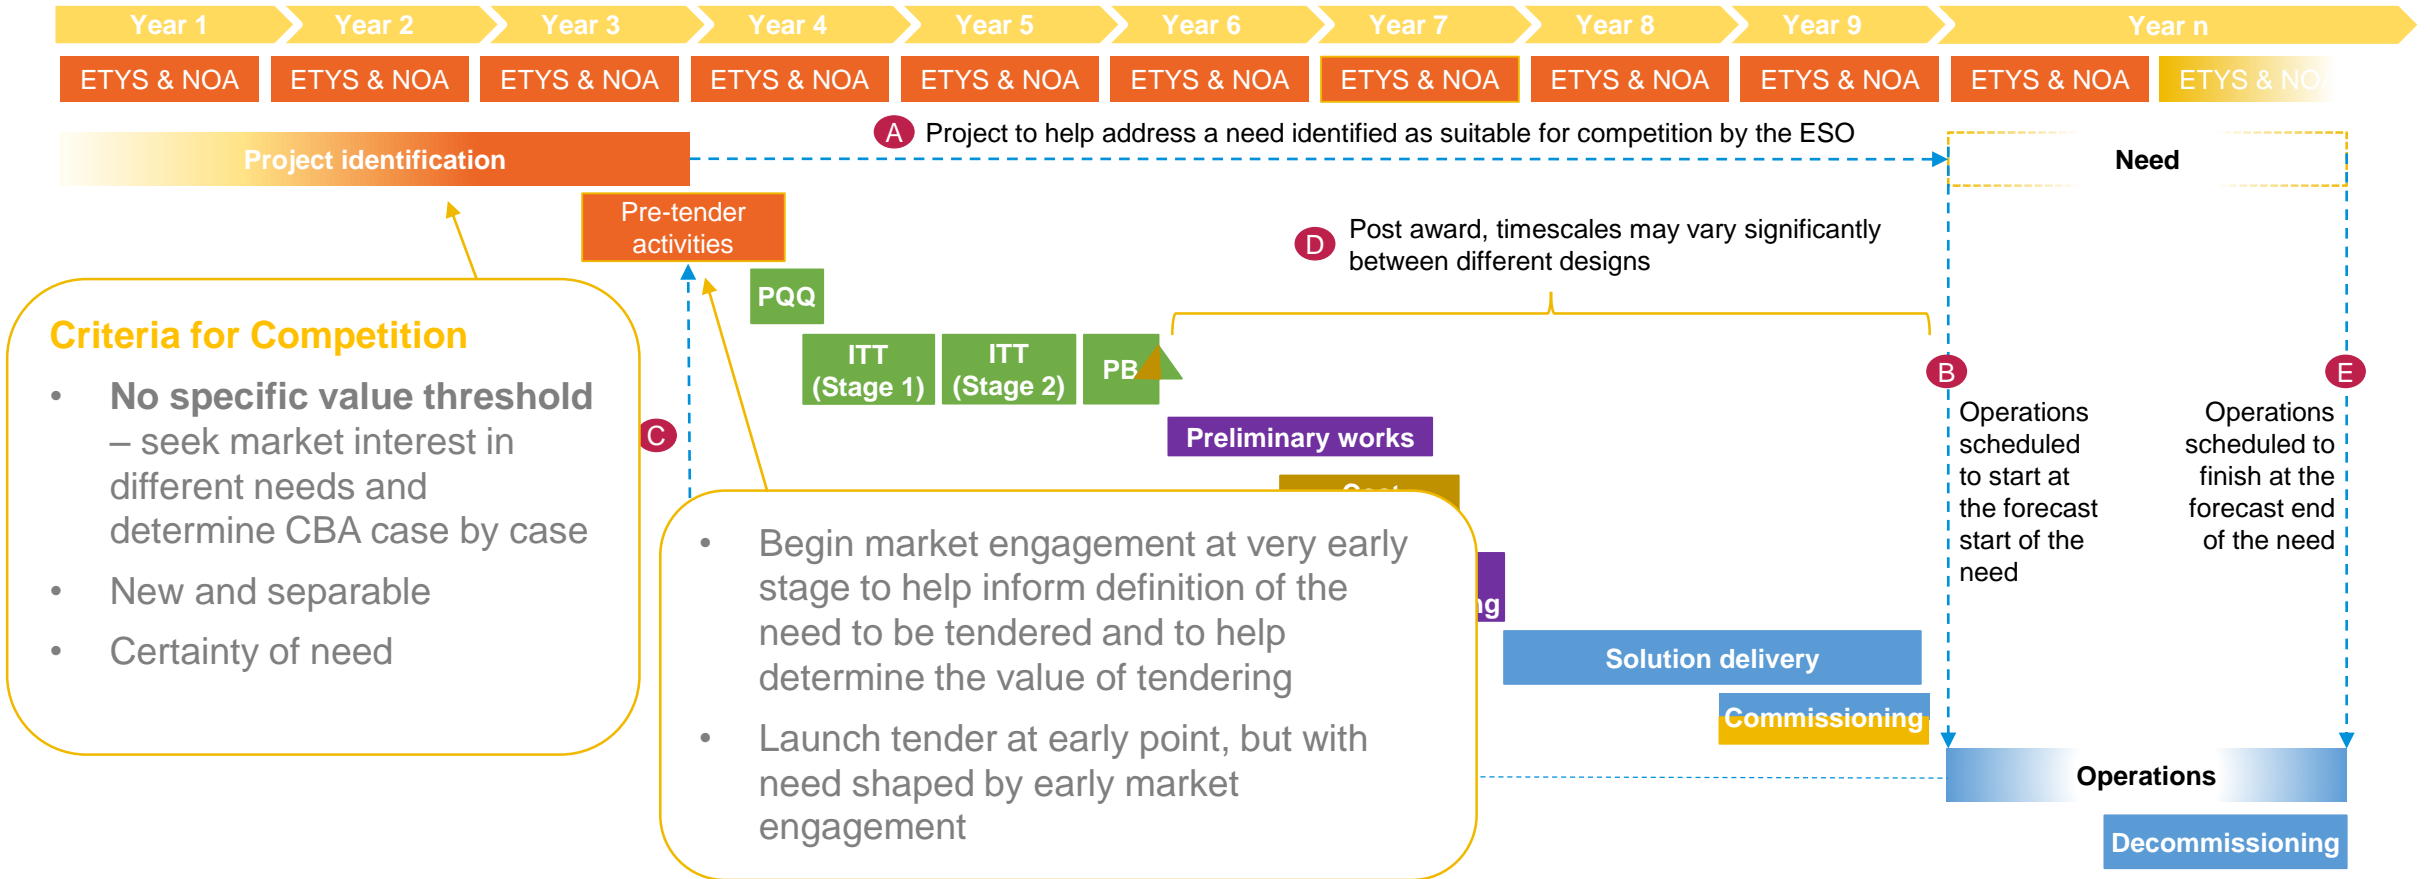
Year 1 Year 2 Year 3 Year 4 Year 5 Year 6 Year 7 Year 8 Year 9 Year n

ETYS & NOA ETYS & NOA ETYS & NOA ETYS & NOA ETYS & NOA ETYS & NOA ETYS & NOA ETYS & NOA ETYS & NOA ETYS & NOA ETYS & NO

Project identification

A Project to help address a need identified as suitable for competition by the ESO

Need

Pre-tender activities

D Post award, timescales may vary significantly between different designs

PQQ

ITT (Stage 1)

ITT (Stage 2)

PB

Preliminary works

B Operations scheduled to start at the forecast start of the need

E Operations scheduled to finish at the forecast end of the need

Criteria for Competition

• No specific value threshold – seek market interest in different needs and determine CBA case by case

• New and separable

• Certainty of need

C

• Begin market engagement at very early stage to help inform definition of the need to be tendered and to help determine the value of tendering

• Launch tender at early point, but with need shaped by early market engagement

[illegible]

ng

Solution delivery

Commissioning

Operations

Decommissioning